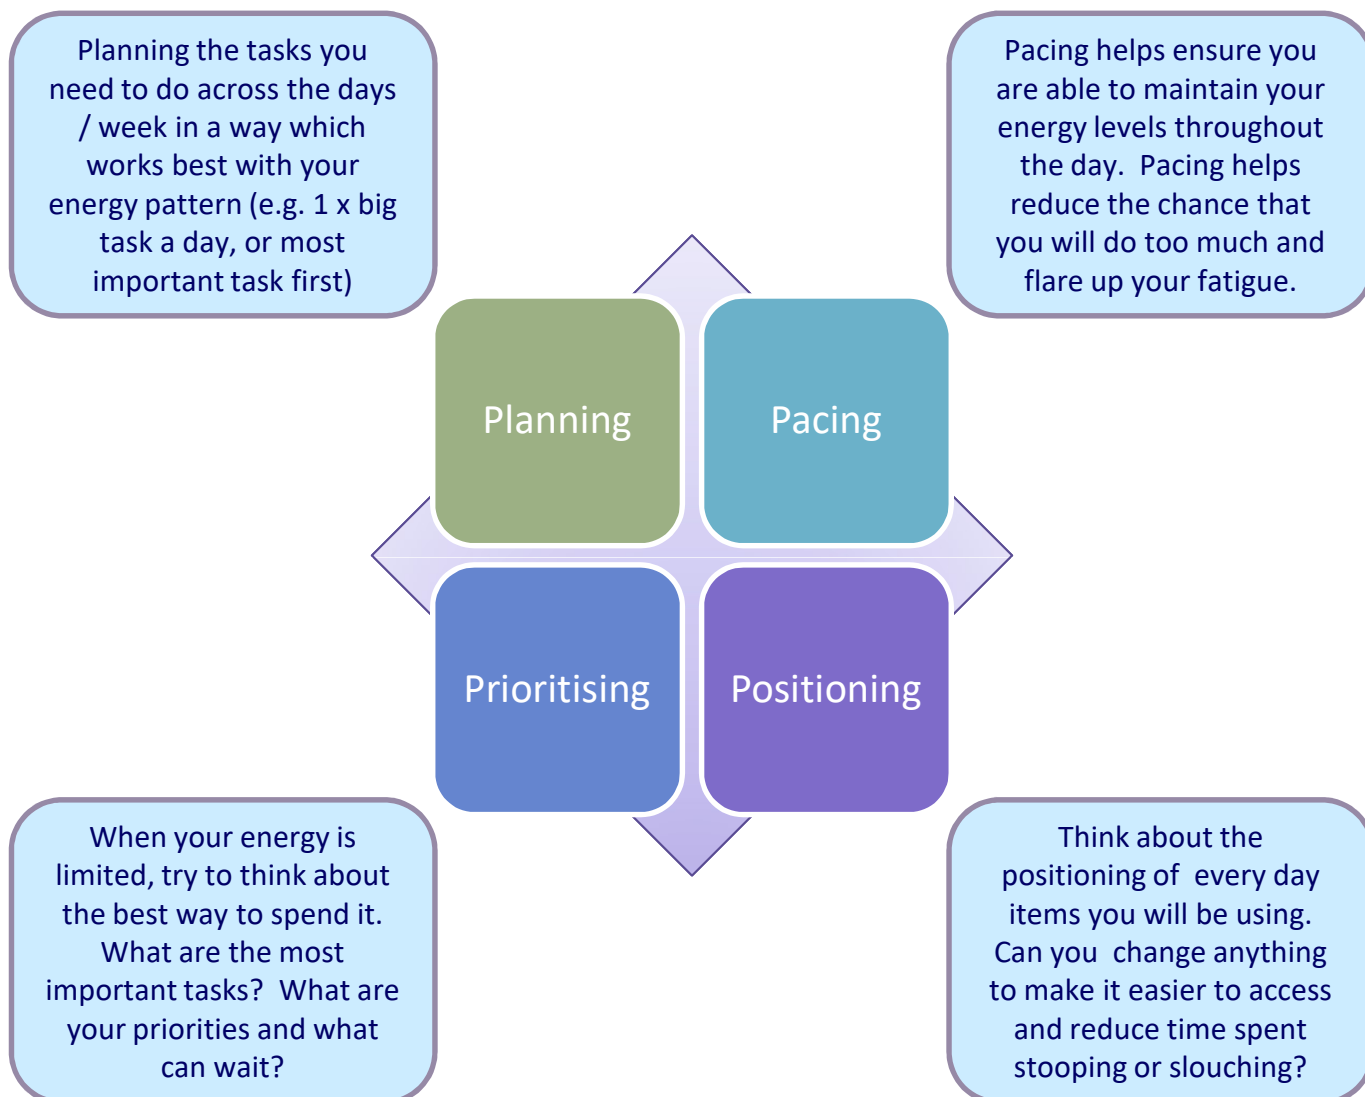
Planning the tasks you need to do across the days / week in a way which works best with your energy pattern (e.g. 1 x big task a day, or most important task first)

Pacing helps ensure you are able to maintain your energy levels throughout the day. Pacing helps reduce the chance that you will do too much and flare up your fatigue.

Planning

Pacing

Prioritising

Positioning

When your energy is limited, try to think about the best way to spend it. What are the most important tasks? What are your priorities and what can wait?

Think about the positioning of every day items you will be using. Can you change anything to make it easier to access and reduce time spent stooping or slouching?